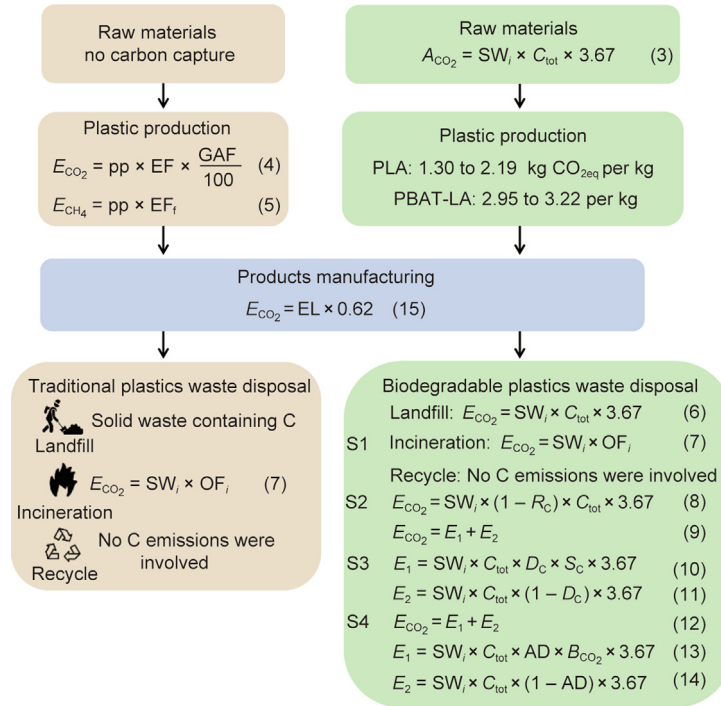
Raw materials
no carbon capture

Plastic production
$E_{CO_2} = \text{pp} \times \text{EF} \times \frac{\text{GAF}}{100}$ (4)
$E_{CH_4} = \text{pp} \times \text{EF}_f$ (5)

Raw materials
$A_{CO_2} = \text{SW}_i \times C_{tot} \times 3.67$ (3)

Plastic production
PLA: 1.30 to 2.19 kg $CO_{2eq}$ per kg
PBAT-LA: 2.95 to 3.22 per kg

Products manufacturing
$E_{CO_2} = \text{EL} \times 0.62$ (15)

Traditional plastics waste disposal
Solid waste containing C
Landfill
$E_{CO_2} = \text{SW}_i \times \text{OF}_i$ (7)
Incineration
No C emissions were involved
Recycle

Biodegradable plastics waste disposal
Landfill: $E_{CO_2} = \text{SW}_i \times C_{tot} \times 3.67$ (6)
S1 Incineration: $E_{CO_2} = \text{SW}_i \times \text{OF}_i$ (7)
Recycle: No C emissions were involved
S2 $E_{CO_2} = \text{SW}_i \times (1 - R_C) \times C_{tot} \times 3.67$ (8)
$E_{CO_2} = E_1 + E_2$ (9)
S3 $E_1 = \text{SW}_i \times C_{tot} \times D_C \times S_C \times 3.67$ (10)
$E_2 = \text{SW}_i \times C_{tot} \times (1 - D_C) \times 3.67$ (11)
S4 $E_{CO_2} = E_1 + E_2$ (12)
$E_1 = \text{SW}_i \times C_{tot} \times \text{AD} \times B_{CO_2} \times 3.67$ (13)
$E_2 = \text{SW}_i \times C_{tot} \times (1 - \text{AD}) \times 3.67$ (14)